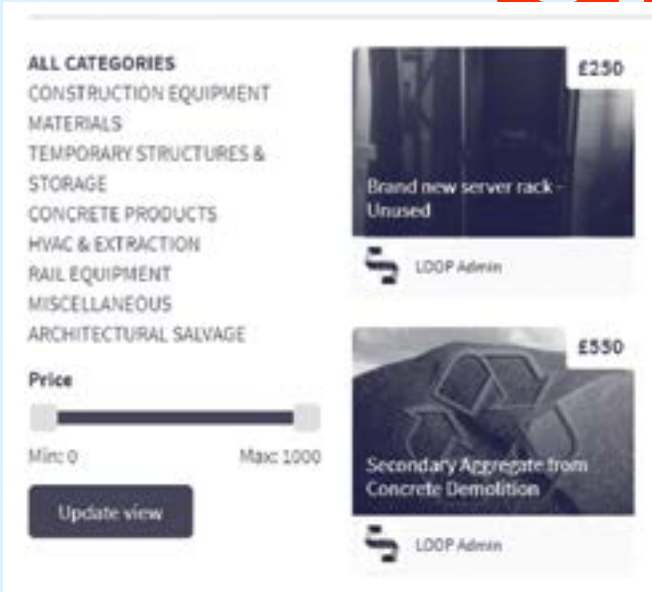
ALL CATEGORIES
CONSTRUCTION EQUIPMENT
MATERIALS
TEMPORARY STRUCTURES & STORAGE
CONCRETE PRODUCTS
HVAC & EXTRACTION
RAIL EQUIPMENT
MISCELLANEOUS
ARCHITECTURAL SALVAGE

Price

Min: 0
Max: 1000

Update view

£250
Brand new server rack - Unused
LOOP Admin

£550
Secondary Aggregate from Concrete Demolition
LOOP Admin